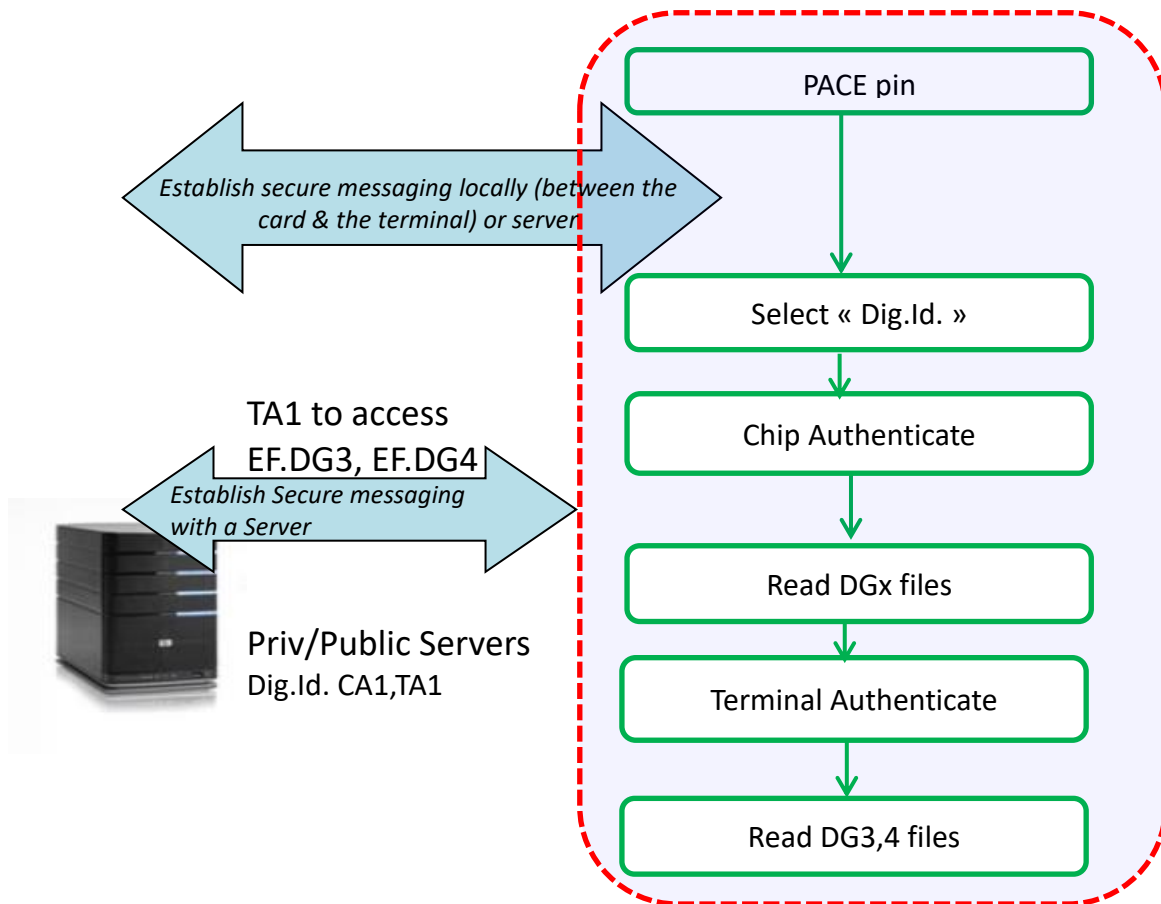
Establish secure messaging locally (between the card & the terminal) or server

TA1 to access EF.DG3, EF.DG4

Establish Secure messaging with a Server

Priv/Public Servers
Dig.Id. CA1,TA1

PACE pin

Select « Dig.Id. »

Chip Authenticate

Read DGx files

Terminal Authenticate

Read DG3,4 files